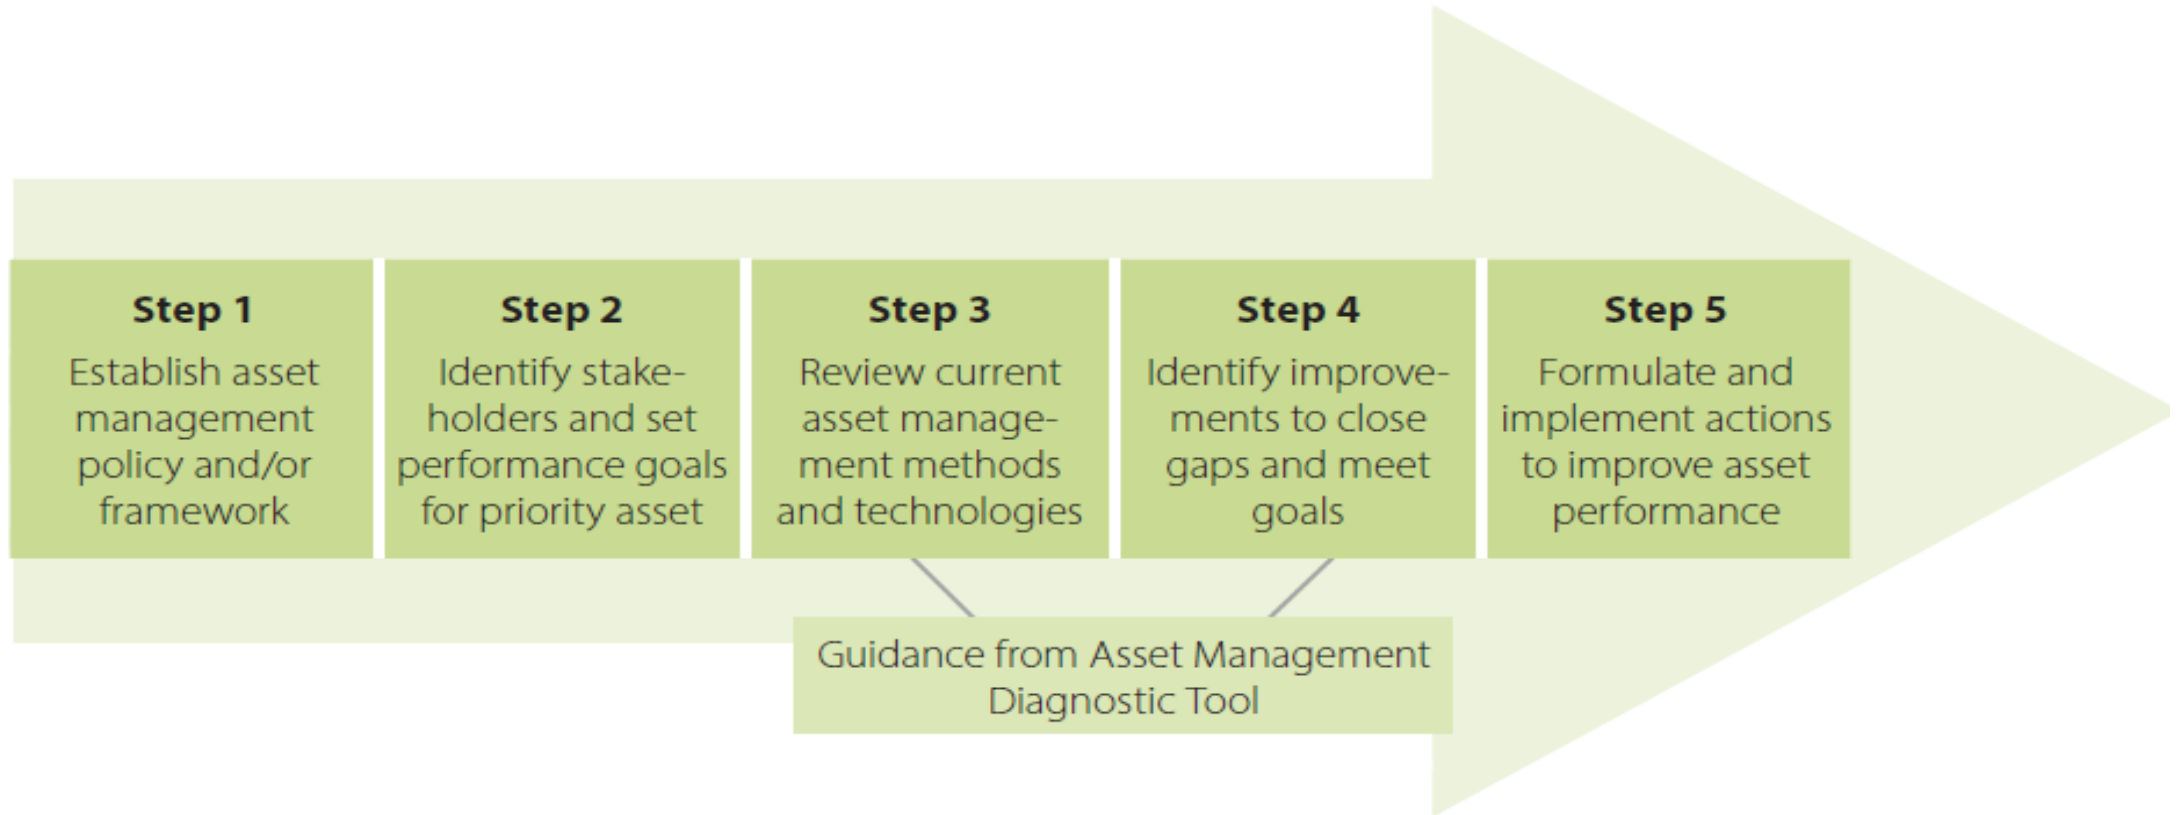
Step 1
Establish asset management policy and/or framework

Step 2
Identify stakeholders and set performance goals for priority asset

Step 3
Review current asset management methods and technologies

Step 4
Identify improvements to close gaps and meet goals

Step 5
Formulate and implement actions to improve asset performance

Guidance from Asset Management Diagnostic Tool